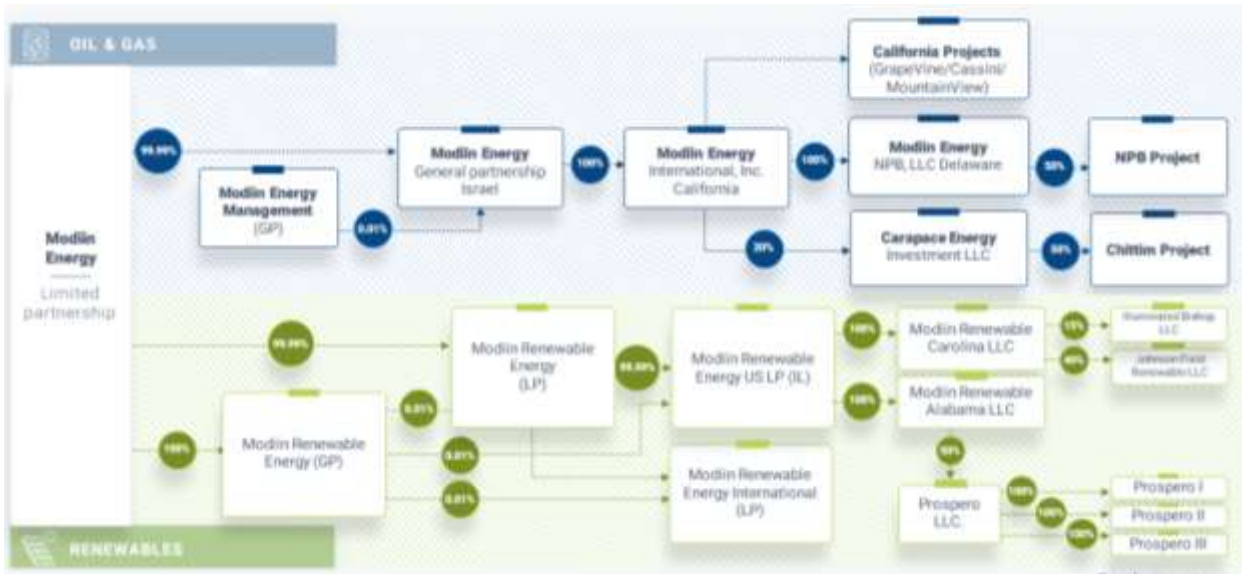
OIL & GAS

Modiin Energy

Limited partnership

99.99%

Modiin Energy Management (GP)

0.01%

Modiin Energy General partnership Israel

100%

Modiin Energy International, Inc. California

California Projects (GrapeVine/Cassini/ MountainView)

100%

Modiin Energy NPB, LLC Delaware

50%

NPB Project

20%

Carapace Energy Investment LLC

50%

Chittim Project

99.99%

Modiin Renewable Energy (LP)

99.99%

Modiin Renewable Energy US LP (IL)

100%

Modiin Renewable Carolina LLC

15%

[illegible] LLC

40%

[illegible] Renewable LLC

100%

Modiin Renewable Alabama LLC

100%

Modiin Renewable Energy (GP)

0.01%

0.01%

0.01%

Modiin Renewable Energy International (LP)

10%

Prospero LLC

100%

Prospero I

100%

Prospero II

100%

Prospero III

RENEWABLES